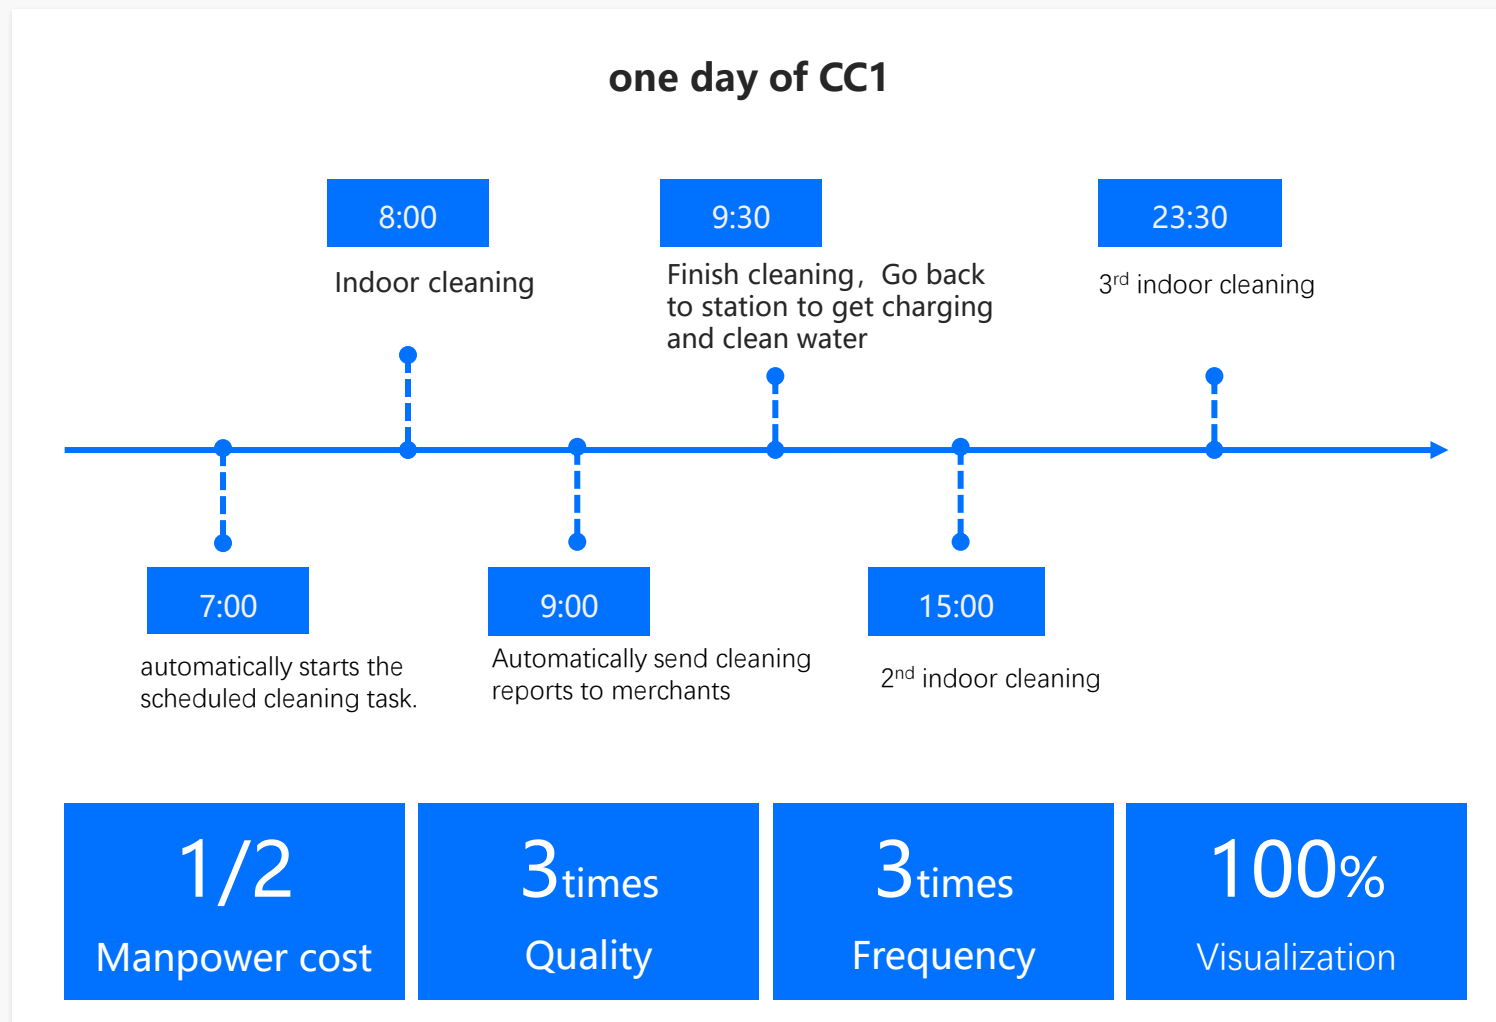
one day of CC1

8:00

Indoor cleaning

9:30

Finish cleaning，Go back to station to get charging and clean water

23:30

3$^{rd}$ indoor cleaning

7:00

automatically starts the scheduled cleaning task.

9:00

Automatically send cleaning reports to merchants

15:00

2$^{nd}$ indoor cleaning

1/2

Manpower cost

3times

Quality

3times

Frequency

100%

Visualization